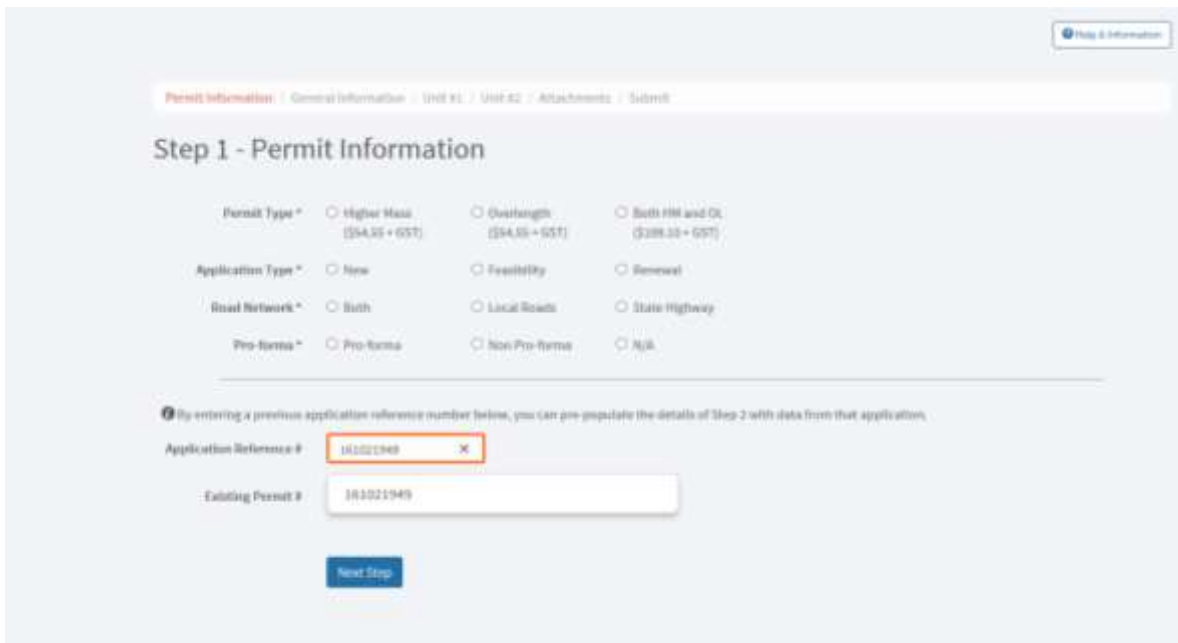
Help & Information

Permit Information / General Information / Unit #1 / Unit #2 / Attachments / Submit

Step 1 - Permit Information

Permit Type * Higher Mass ($54.55 + GST) Overlength ($54.55 + GST) Both HM and OL ($109.10 + GST)

Application Type * New Feasibility Renewal

Road Network * Both Local Roads State Highway

Pro-forma * Pro-forma Non Pro-forma N/A

By entering a previous application reference number below, you can pre-populate the details of Step 2 with data from that application.

Application Reference # 161021949 ×

Existing Permit # 161021949

Next Step